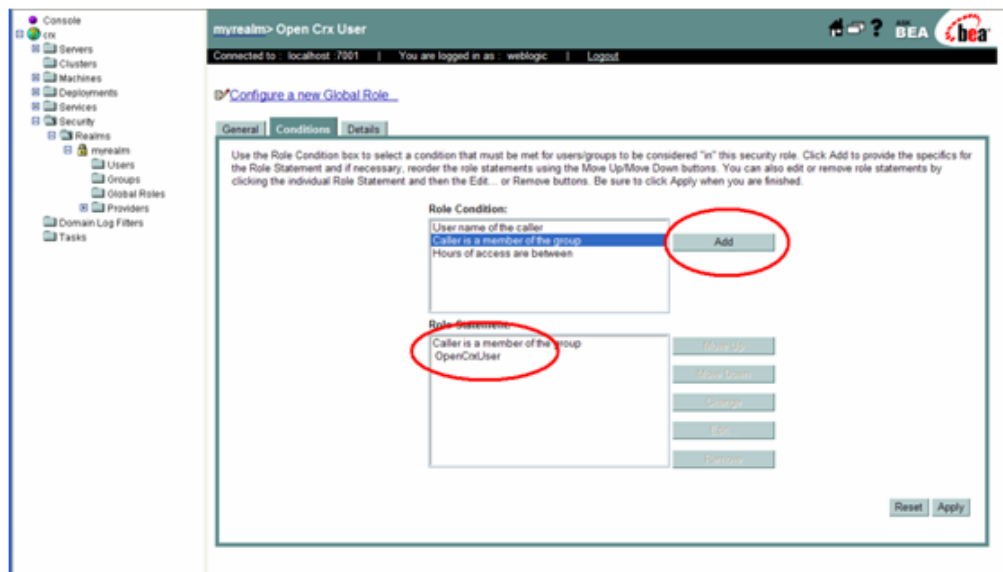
Console
crx
Servers
Clusters
Machines
Deployments
Services
Security
Realms
myrealm
Users
Groups
Global Roles
Providers
Domain Log Filters
Tasks

myrealm> Open Crx User

ASK BEA bea

Connected to : localhost :7001 | You are logged in as : weblogic | Logout

Configure a new Global Role...

General Conditions Details

Use the Role Condition box to select a condition that must be met for users/groups to be considered "in" this security role. Click Add to provide the specifics for the Role Statement and if necessary, reorder the role statements using the Move Up/Move Down buttons. You can also edit or remove role statements by clicking the individual Role Statement and then the Edit... or Remove buttons. Be sure to click Apply when you are finished.

Role Condition:
User name of the caller
Caller is a member of the group
Hours of access are between

Add

Role Statement:
Caller is a member of the group
OpenCrxUser

Move Up
Move Down
Change
Edit
Remove

Reset Apply